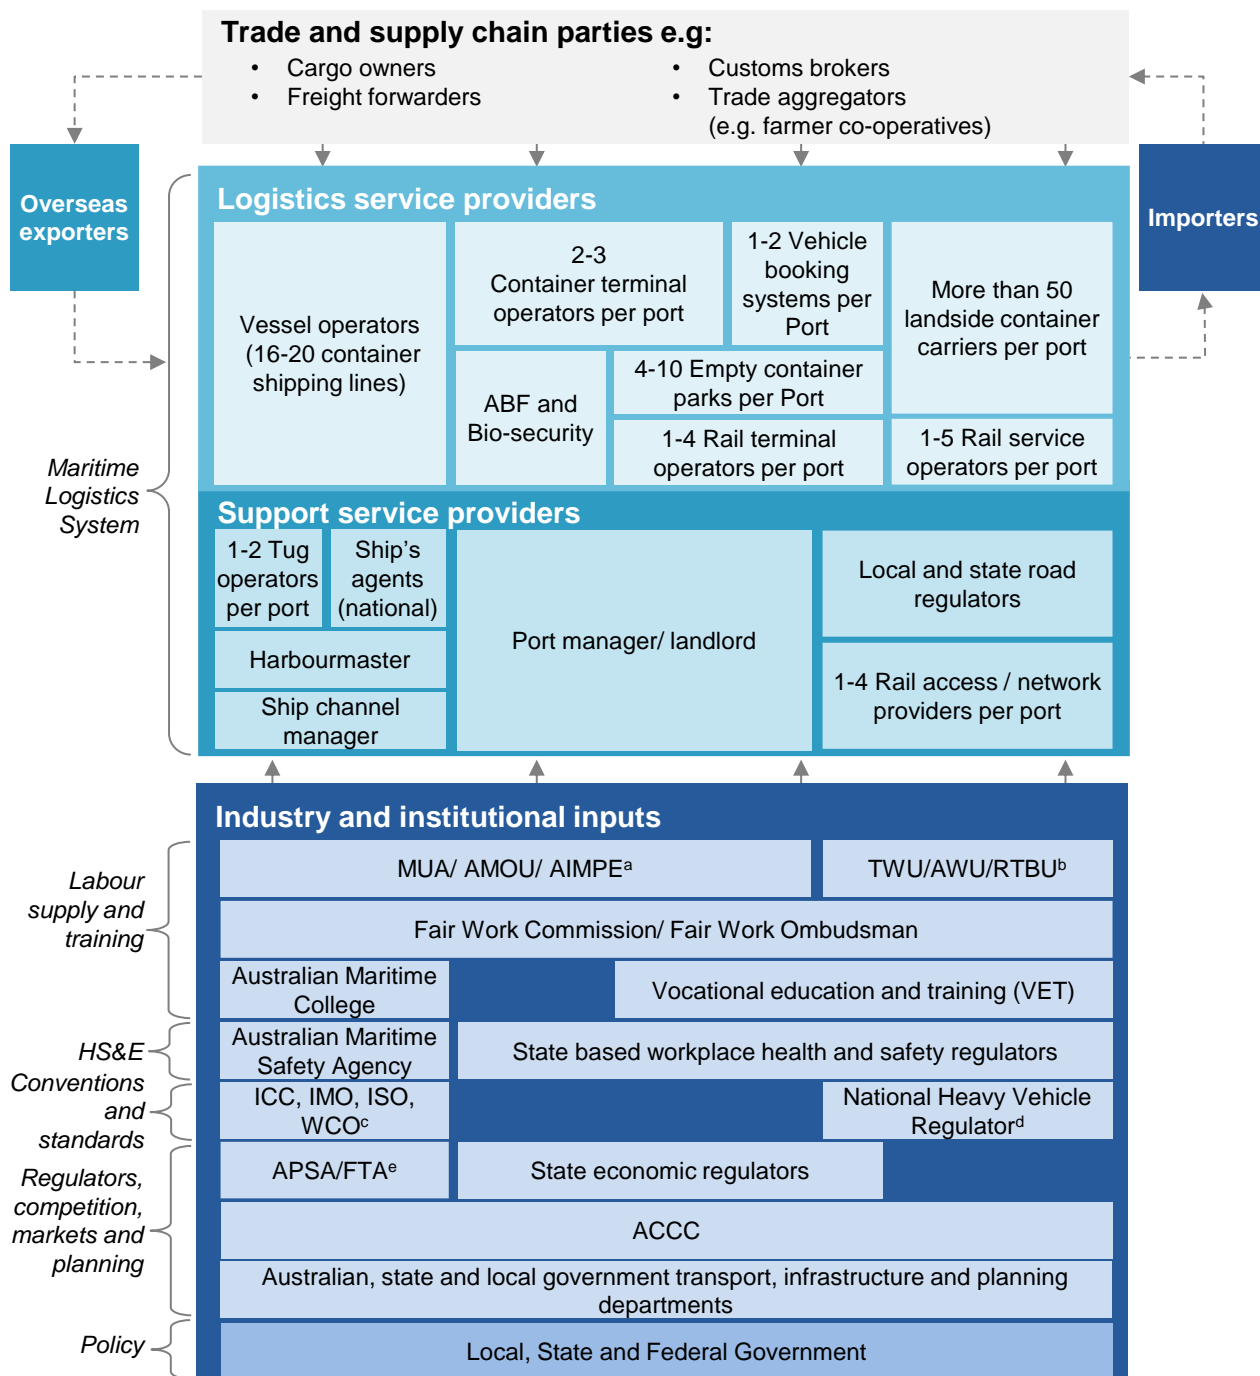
Trade and supply chain parties e.g:
• Cargo owners
• Freight forwarders
• Customs brokers
• Trade aggregators (e.g. farmer co-operatives)

Overseas exporters

Importers

Logistics service providers

Vessel operators (16-20 container shipping lines)

2-3 Container terminal operators per port

1-2 Vehicle booking systems per Port

More than 50 landside container carriers per port

ABF and Bio-security

4-10 Empty container parks per Port

1-4 Rail terminal operators per port

1-5 Rail service operators per port

Maritime Logistics System

Support service providers

1-2 Tug operators per port

Ship's agents (national)

Port manager/ landlord

Local and state road regulators

Harbourmaster

Ship channel manager

1-4 Rail access / network providers per port

Industry and institutional inputs

Labour supply and training

MUA/ AMOU/ AIMPE$^{a}$

TWU/AWU/RTBU$^{b}$

Fair Work Commission/ Fair Work Ombudsman

Australian Maritime College

Vocational education and training (VET)

HS&E

Australian Maritime Safety Agency

State based workplace health and safety regulators

Conventions and standards

ICC, IMO, ISO, WCO$^{c}$

National Heavy Vehicle Regulator$^{d}$

Regulators, competition, markets and planning

APSA/FTA$^{e}$

State economic regulators

ACCC

Australian, state and local government transport, infrastructure and planning departments

Policy

Local, State and Federal Government